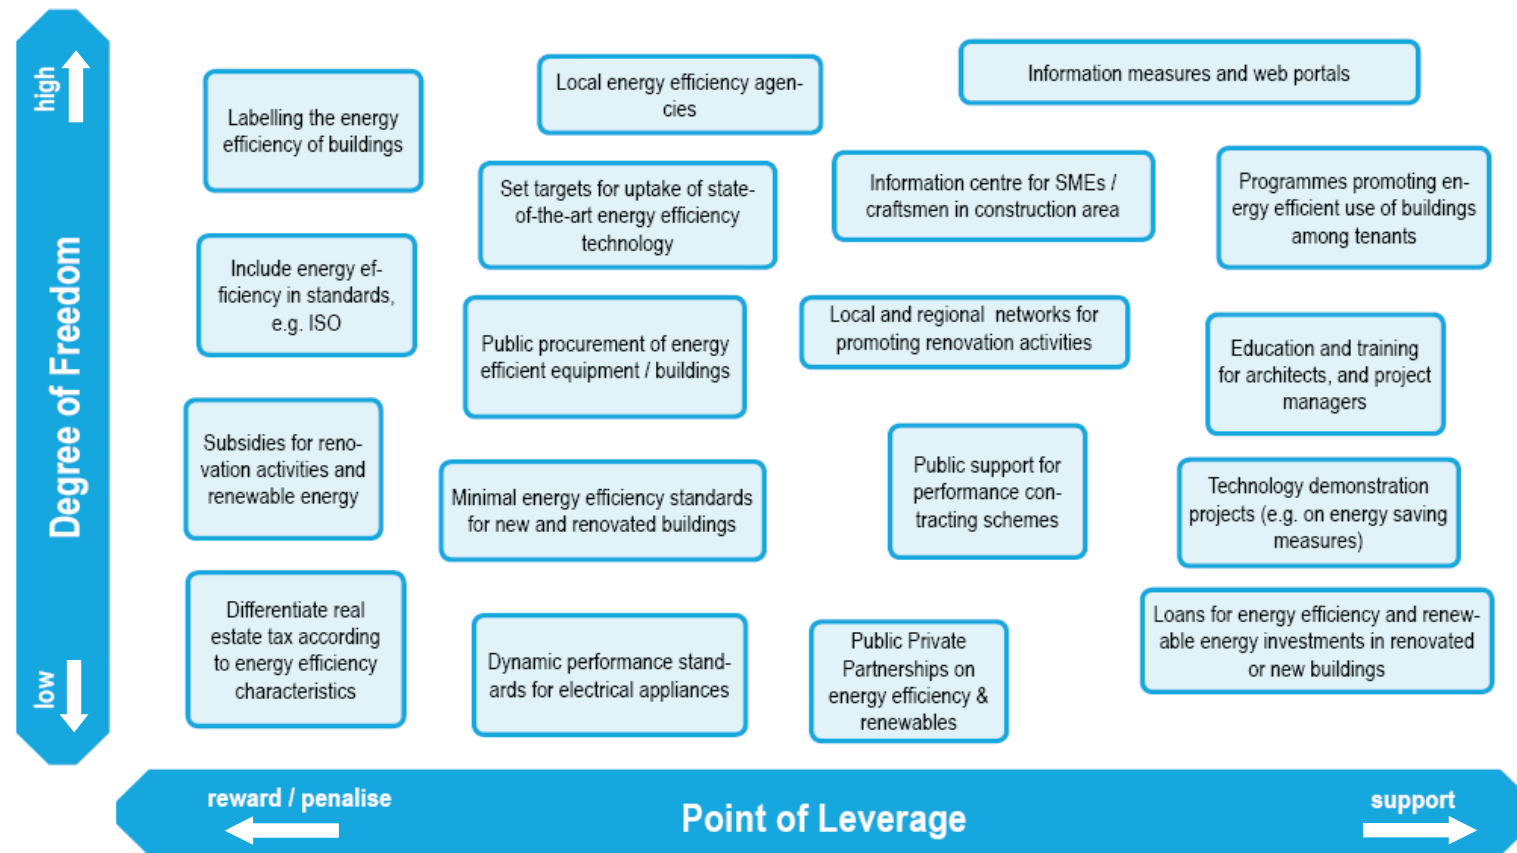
high

Degree of Freedom

low

Labelling the energy efficiency of buildings

Local energy efficiency agencies

Information measures and web portals

Set targets for uptake of state-of-the-art energy efficiency technology

Information centre for SMEs / craftsmen in construction area

Programmes promoting energy efficient use of buildings among tenants

Include energy efficiency in standards, e.g. ISO

Public procurement of energy efficient equipment / buildings

Local and regional networks for promoting renovation activities

Education and training for architects, and project managers

Subsidies for renovation activities and renewable energy

Minimal energy efficiency standards for new and renovated buildings

Public support for performance contracting schemes

Technology demonstration projects (e.g. on energy saving measures)

Differentiate real estate tax according to energy efficiency characteristics

Dynamic performance standards for electrical appliances

Public Private Partnerships on energy efficiency & renewables

Loans for energy efficiency and renewable energy investments in renovated or new buildings

reward / penalise

Point of Leverage

support